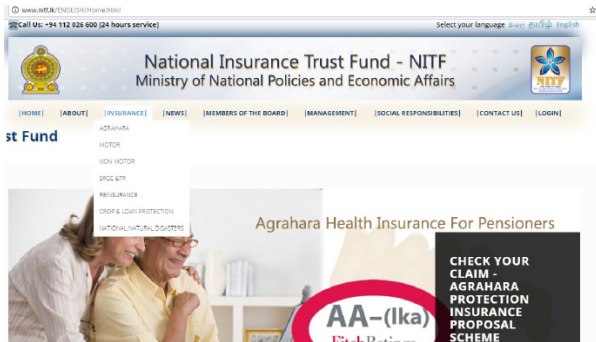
www.nitf.lk/ENGLISH/Home.html

Call Us: +94 112 026 600 (24 hours service)

Select your language සිංහල தமிழ் English

National Insurance Trust Fund - NITF
Ministry of National Policies and Economic Affairs

NITF

|HOME| |ABOUT| |INSURANCE| |NEWS| |MEMBERS OF THE BOARD| |MANAGEMENT| |SOCIAL RESPONSIBILITIES| |CONTACT US| |LOGIN|

AGRAHARA
MOTOR
NON MOTOR
SRCC &TR
REINSURANCE
CROP & LOAN PROTECTION
NATIONAL NATURAL DISASTERS

st Fund

Agrahara Health Insurance For Pensioners

CHECK YOUR CLAIM - AGRAHARA PROTECTION INSURANCE PROPOSAL SCHEME

AA-(lka)

Fitch Ratings